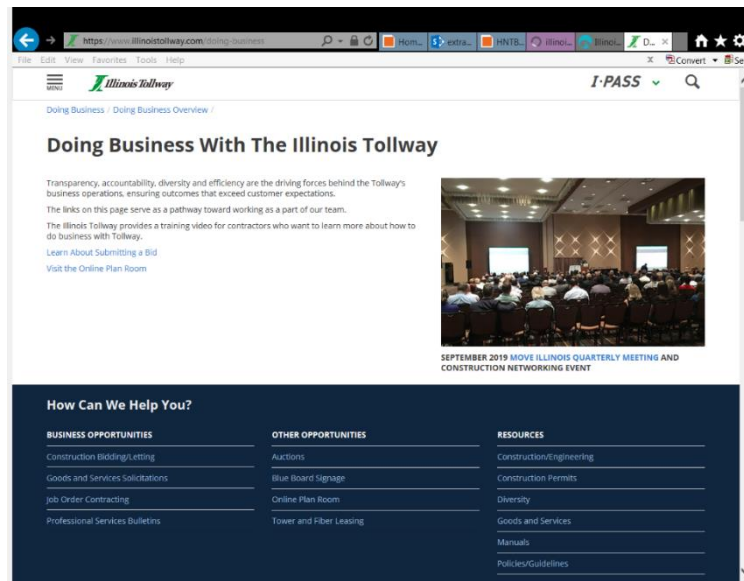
https://www.illinoistollway.com/doing-business

Hom... extra... HNTB... Illinoi... Illinoi... D... ×

File Edit View Favorites Tools Help

Convert

MENU

Illinois Tollway

I-PASS

Doing Business / Doing Business Overview /

Doing Business With The Illinois Tollway

Transparency, accountability, diversity and efficiency are the driving forces behind the Tollway's business operations, ensuring outcomes that exceed customer expectations.

The links on this page serve as a pathway toward working as a part of our team.

The Illinois Tollway provides a training video for contractors who want to learn more about how to do business with Tollway.

Learn About Submitting a Bid

Visit the Online Plan Room

SEPTEMBER 2019 MOVE ILLINOIS QUARTERLY MEETING AND CONSTRUCTION NETWORKING EVENT

How Can We Help You?

BUSINESS OPPORTUNITIES

Construction Bidding/Letting

Goods and Services Solicitations

Job Order Contracting

Professional Services Bulletins

OTHER OPPORTUNITIES

Auctions

Blue Board Signage

Online Plan Room

Tower and Fiber Leasing

RESOURCES

Construction/Engineering

Construction Permits

Diversity

Goods and Services

Manuals

Policies/Guidelines